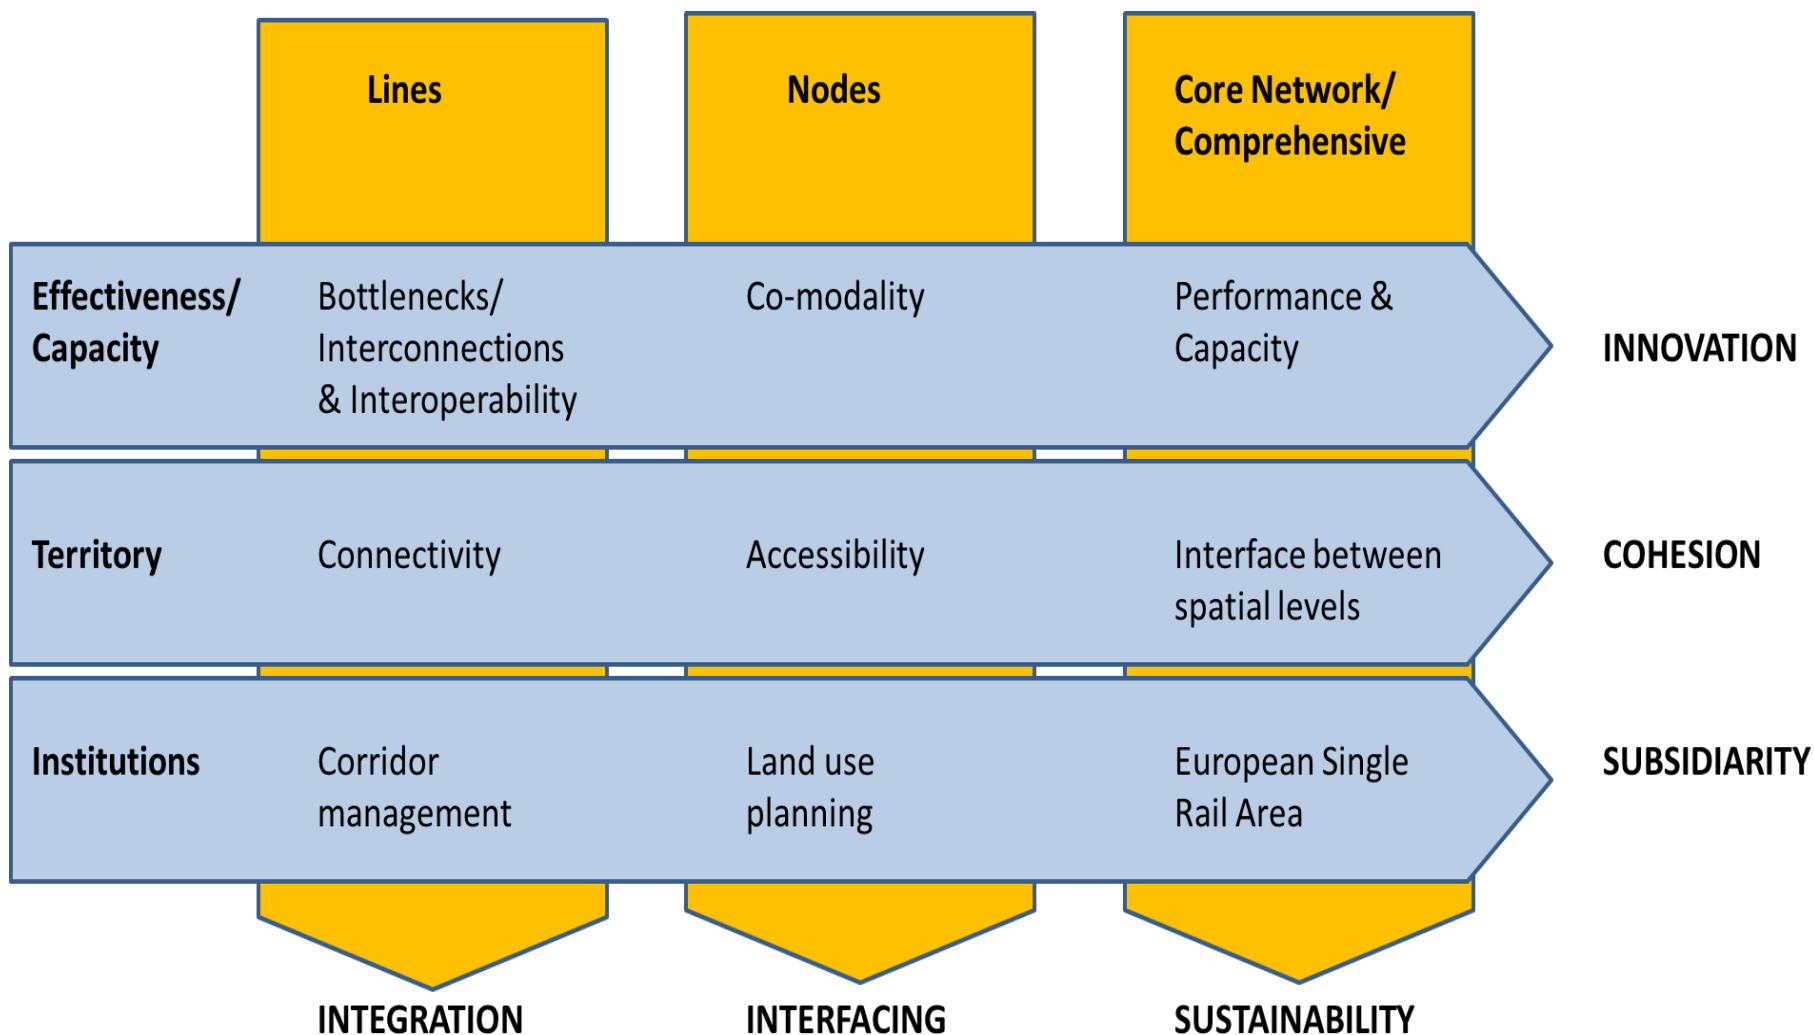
| | Lines | Nodes | Core Network/ Comprehensive | |
|---|---|---|---|---|
| Effectiveness/ Capacity | Bottlenecks/ Interconnections & Interoperability | Co-modality | Performance & Capacity | INNOVATION |
| Territory | Connectivity | Accessibility | Interface between spatial levels | COHESION |
| Institutions | Corridor management | Land use planning | European Single Rail Area | SUBSIDIARITY |
| | INTEGRATION | INTERFACING | SUSTAINABILITY | |